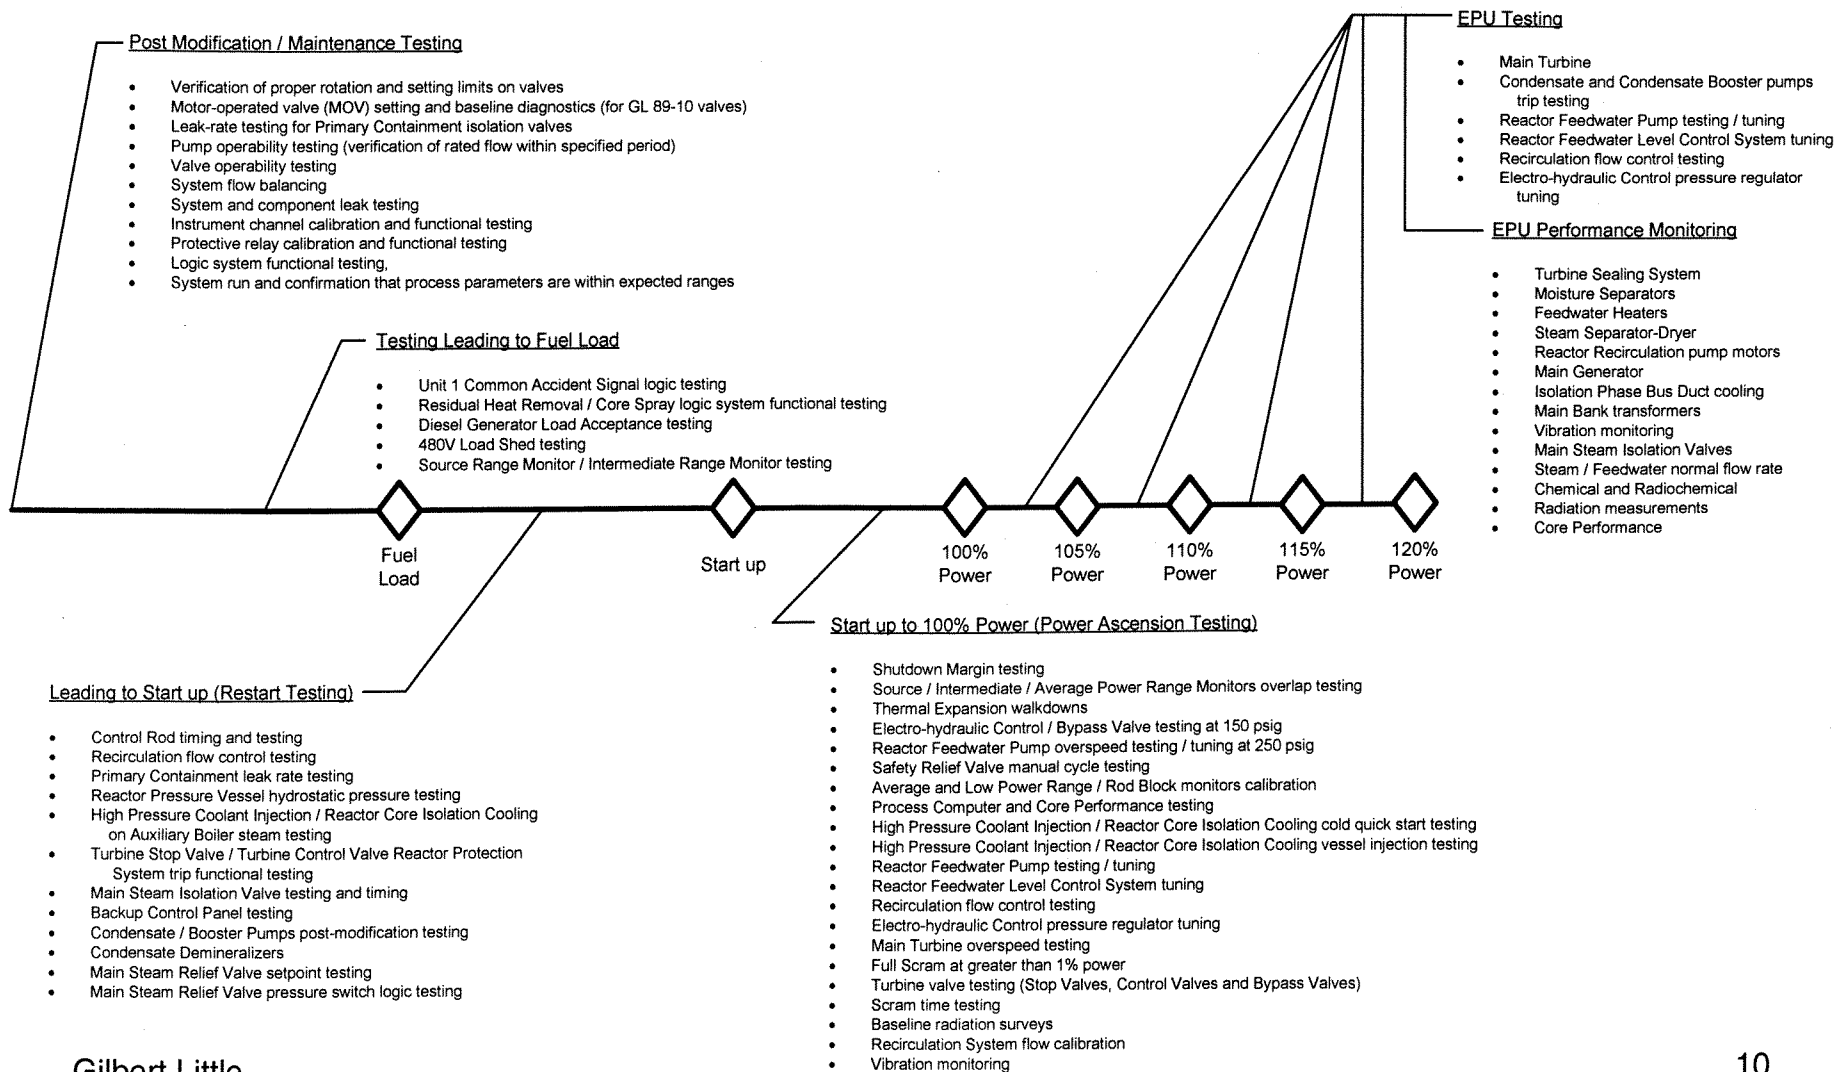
Post Modification / Maintenance Testing

- Verification of proper rotation and setting limits on valves
- Motor-operated valve (MOV) setting and baseline diagnostics (for GL 89-10 valves)
- Leak-rate testing for Primary Containment isolation valves
- Pump operability testing (verification of rated flow within specified period)
- Valve operability testing
- System flow balancing
- System and component leak testing
- Instrument channel calibration and functional testing
- Protective relay calibration and functional testing
- Logic system functional testing,
- System run and confirmation that process parameters are within expected ranges

Testing Leading to Fuel Load

- Unit 1 Common Accident Signal logic testing
- Residual Heat Removal / Core Spray logic system functional testing
- Diesel Generator Load Acceptance testing
- 480V Load Shed testing
- Source Range Monitor / Intermediate Range Monitor testing

EPU Testing

- Main Turbine
- Condensate and Condensate Booster pumps trip testing
- Reactor Feedwater Pump testing / tuning
- Reactor Feedwater Level Control System tuning
- Recirculation flow control testing
- Electro-hydraulic Control pressure regulator tuning

EPU Performance Monitoring

- Turbine Sealing System
- Moisture Separators
- Feedwater Heaters
- Steam Separator-Dryer
- Reactor Recirculation pump motors
- Main Generator
- Isolation Phase Bus Duct cooling
- Main Bank transformers
- Vibration monitoring
- Main Steam Isolation Valves
- Steam / Feedwater normal flow rate
- Chemical and Radiochemical
- Radiation measurements
- Core Performance

Fuel Load

Start up

100% Power

105% Power

110% Power

115% Power

120% Power

Start up to 100% Power (Power Ascension Testing)

- Shutdown Margin testing
- Source / Intermediate / Average Power Range Monitors overlap testing
- Thermal Expansion walkdowns
- Electro-hydraulic Control / Bypass Valve testing at 150 psig
- Reactor Feedwater Pump overspeed testing / tuning at 250 psig
- Safety Relief Valve manual cycle testing
- Average and Low Power Range / Rod Block monitors calibration
- Process Computer and Core Performance testing
- High Pressure Coolant Injection / Reactor Core Isolation Cooling cold quick start testing
- High Pressure Coolant Injection / Reactor Core Isolation Cooling vessel injection testing
- Reactor Feedwater Pump testing / tuning
- Reactor Feedwater Level Control System tuning
- Recirculation flow control testing
- Electro-hydraulic Control pressure regulator tuning
- Main Turbine overspeed testing
- Full Scram at greater than 1% power
- Turbine valve testing (Stop Valves, Control Valves and Bypass Valves)
- Scram time testing
- Baseline radiation surveys
- Recirculation System flow calibration
- Vibration monitoring

Leading to Start up (Restart Testing)

- Control Rod timing and testing
- Recirculation flow control testing
- Primary Containment leak rate testing
- Reactor Pressure Vessel hydrostatic pressure testing
- High Pressure Coolant Injection / Reactor Core Isolation Cooling on Auxiliary Boiler steam testing
- Turbine Stop Valve / Turbine Control Valve Reactor Protection System trip functional testing
- Main Steam Isolation Valve testing and timing
- Backup Control Panel testing
- Condensate / Booster Pumps post-modification testing
- Condensate Demineralizers
- Main Steam Relief Valve setpoint testing
- Main Steam Relief Valve pressure switch logic testing

Gilbert Little

10